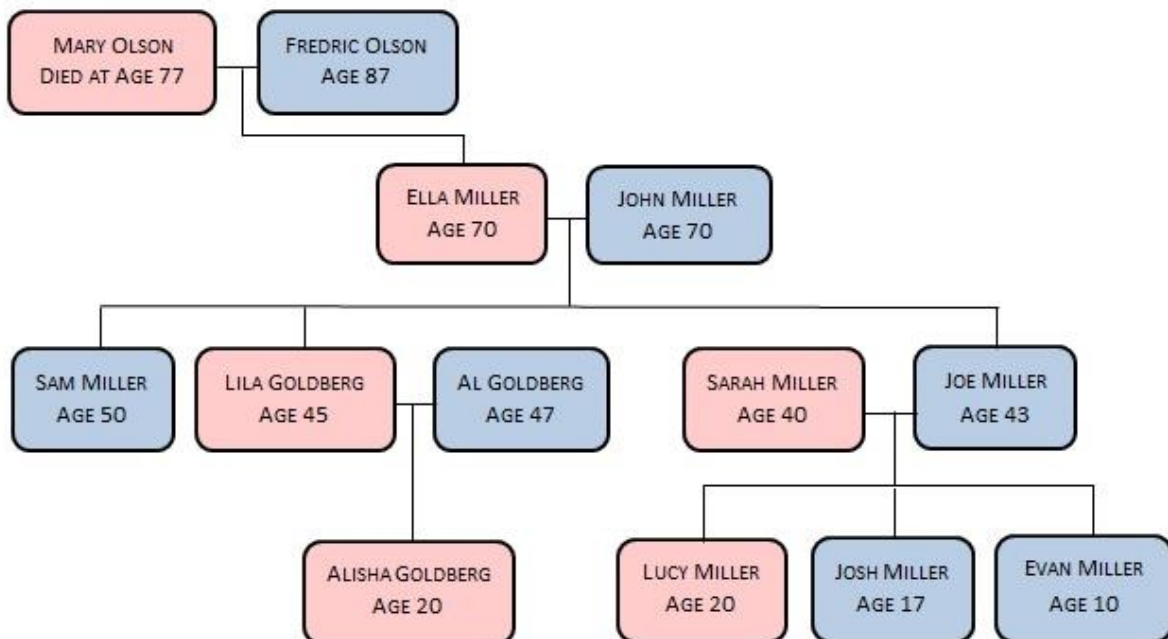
Mary Olson
Died at Age 77

Fredric Olson
Age 87

Ella Miller
Age 70

John Miller
Age 70

Sam Miller
Age 50

Lila Goldberg
Age 45

Al Goldberg
Age 47

Sarah Miller
Age 40

Joe Miller
Age 43

Alisha Goldberg
Age 20

Lucy Miller
Age 20

Josh Miller
Age 17

Evan Miller
Age 10